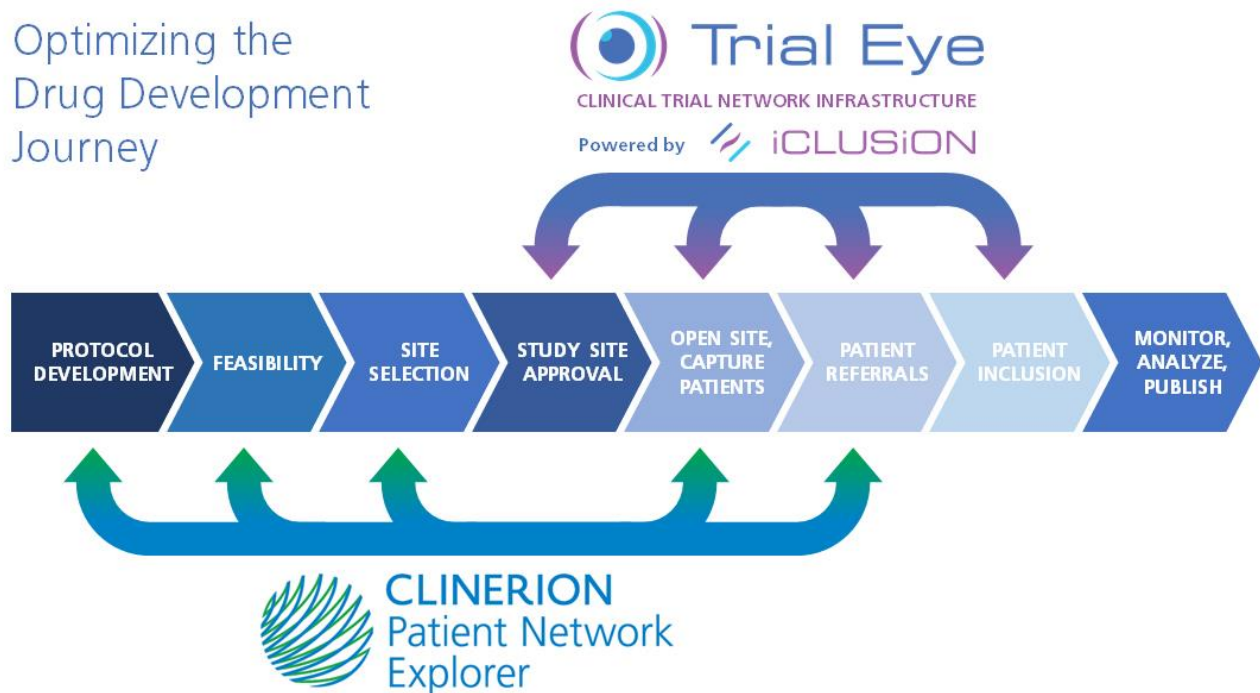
Optimizing the Drug Development Journey

Trial Eye
CLINICAL TRIAL NETWORK INFRASTRUCTURE
Powered by iCLUSiON

PROTOCOL DEVELOPMENT

FEASIBILITY

SITE SELECTION

STUDY SITE APPROVAL

OPEN SITE, CAPTURE PATIENTS

PATIENT REFERRALS

PATIENT INCLUSION

MONITOR, ANALYZE, PUBLISH

CLINERION
Patient Network Explorer